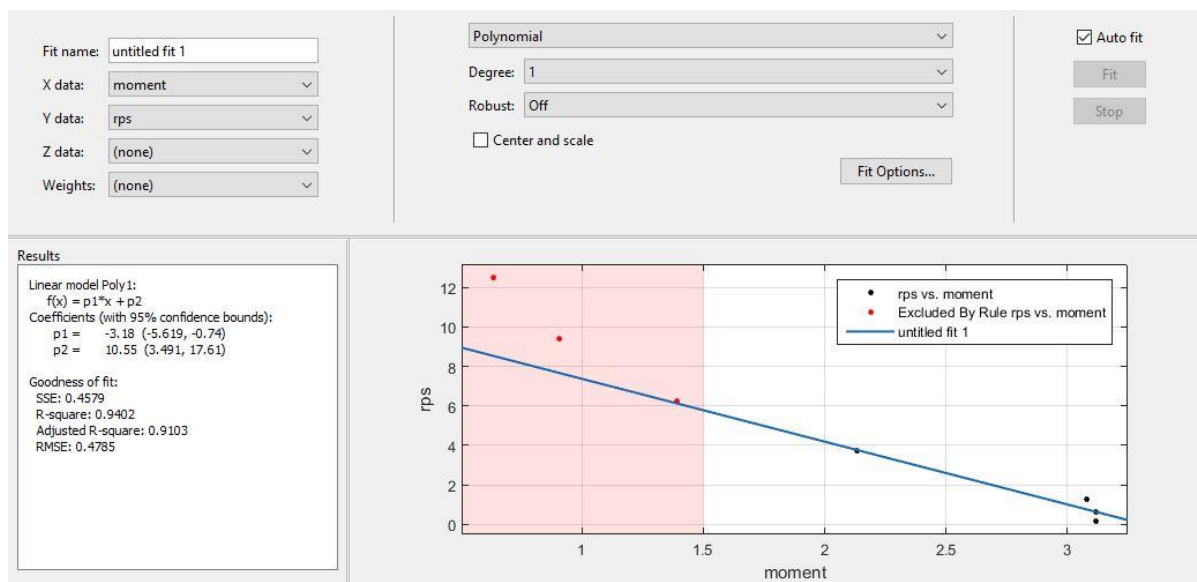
Fit name: untitled fit 1
X data: moment
Y data: rps
Z data: (none)
Weights: (none)

Polynomial
Degree: 1
Robust: Off
Center and scale
Fit Options...

Auto fit
Fit
Stop

Results

Linear model Poly1:
f(x) = p1*x + p2
Coefficients (with 95% confidence bounds):
p1 = -3.18 (-5.619, -0.74)
p2 = 10.55 (3.491, 17.61)

Goodness of fit:
SSE: 0.4579
R-square: 0.9402
Adjusted R-square: 0.9103
RMSE: 0.4785

rps vs. moment
Excluded By Rule rps vs. moment
untitled fit 1

12
10
8
6
4
2
0
rps

1
1.5
2
2.5
3
moment